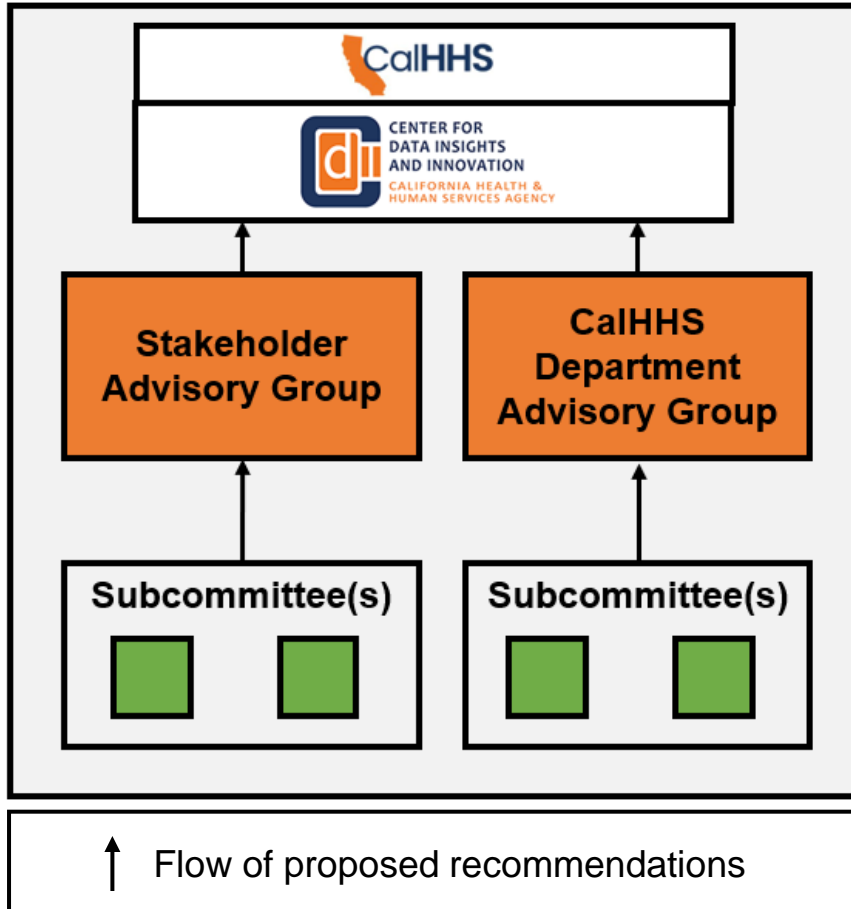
CalHHS

CDII CENTER FOR DATA INSIGHTS AND INNOVATION
CALIFORNIA HEALTH & HUMAN SERVICES AGENCY

Stakeholder Advisory Group

CalHHS Department Advisory Group

Subcommittee(s)

Subcommittee(s)

Flow of proposed recommendations